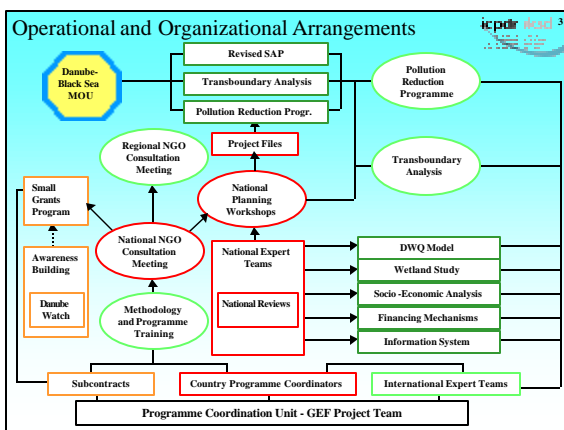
Operational and Organizational Arrangements

icpdr iksd 3

Danube-Black Sea MOU

Revised SAP

Transboundary Analysis

Pollution Reduction Progr.

Pollution Reduction Programme

Project Files

Regional NGO Consultation Meeting

Transboundary Analysis

Small Grants Program

National Planning Workshops

Awareness Building

Danube Watch

National NGO Consultation Meeting

National Expert Teams

National Reviews

DWQ Model

Wetland Study

Socio -Economic Analysis

Financing Mechanisms

Information System

Methodology and Programme Training

Subcontracts

Country Programme Coordinators

International Expert Teams

Programme Coordination Unit - GEF Project Team